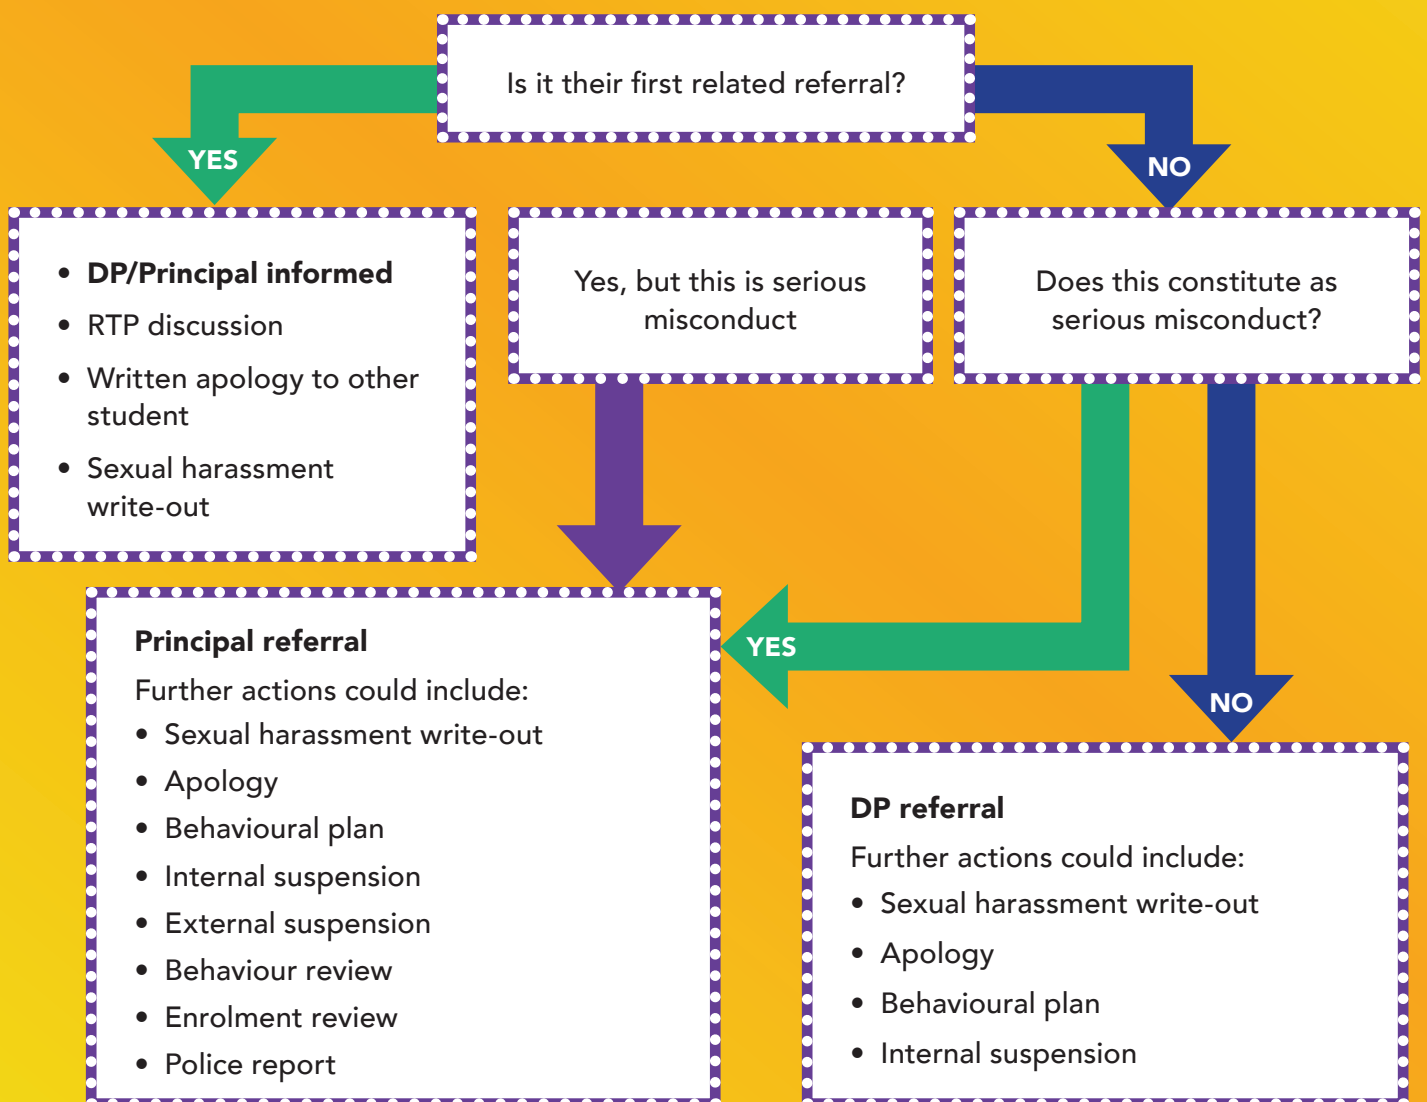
Is it their first related referral?

YES

NO

- **DP/Principal informed**
- RTP discussion
- Written apology to other student
- Sexual harassment write-out

Yes, but this is serious misconduct

Does this constitute as serious misconduct?

YES

NO

**Principal referral**

Further actions could include:

- Sexual harassment write-out
- Apology
- Behavioural plan
- Internal suspension
- External suspension
- Behaviour review
- Enrolment review
- Police report

**DP referral**

Further actions could include:

- Sexual harassment write-out
- Apology
- Behavioural plan
- Internal suspension